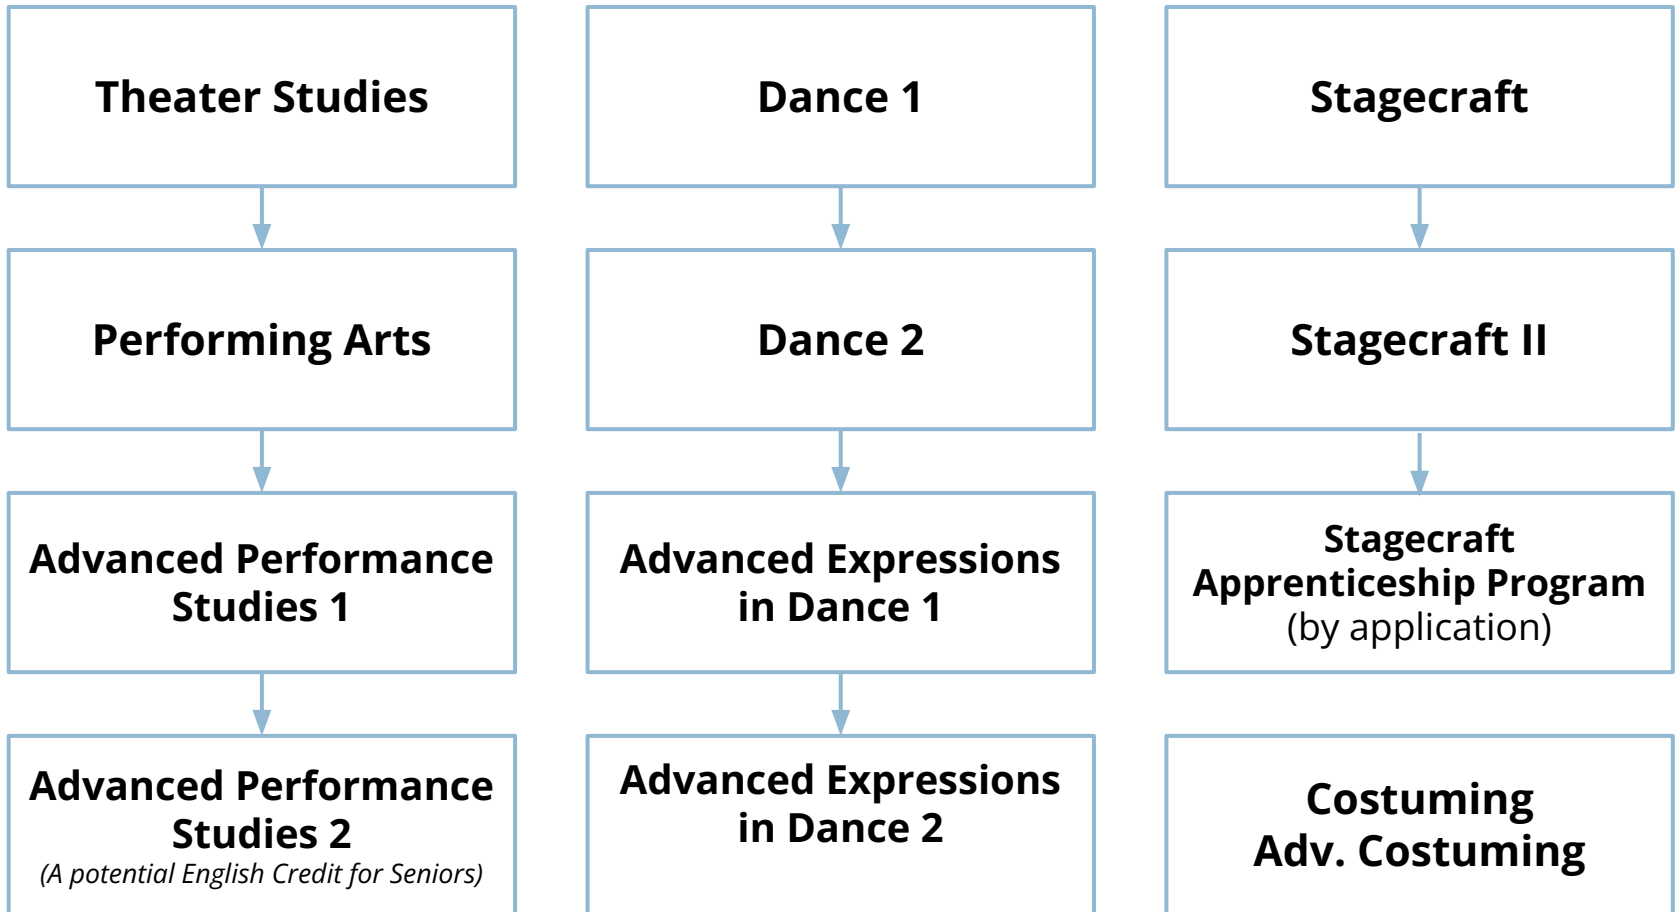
Theater Studies

Performing Arts

Advanced Performance Studies 1

Advanced Performance Studies 2
(A potential English Credit for Seniors)

Dance 1

Dance 2

Advanced Expressions in Dance 1

Advanced Expressions in Dance 2

Stagecraft

Stagecraft II

Stagecraft Apprenticeship Program
(by application)

Costuming
Adv. Costuming